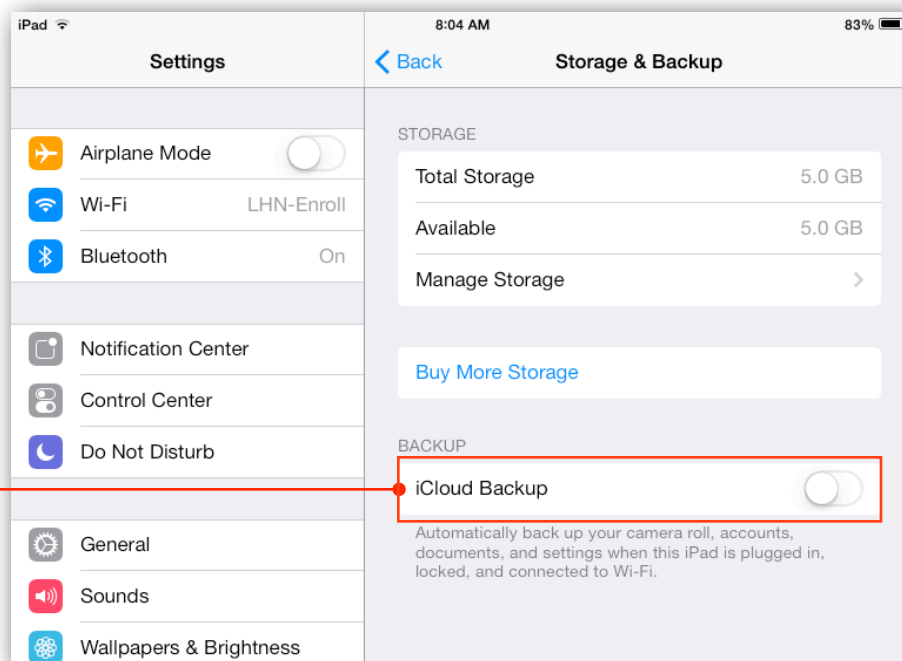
iPad
8:04 AM
83%

Settings

Airplane Mode
Wi-Fi LHN-Enroll
Bluetooth On

Notification Center
Control Center
Do Not Disturb

General
Sounds
Wallpapers & Brightness

Back
Storage & Backup

STORAGE
Total Storage 5.0 GB
Available 5.0 GB
Manage Storage

Buy More Storage

BACKUP
iCloud Backup

Automatically back up your camera roll, accounts, documents, and settings when this iPad is plugged in, locked, and connected to Wi-Fi.